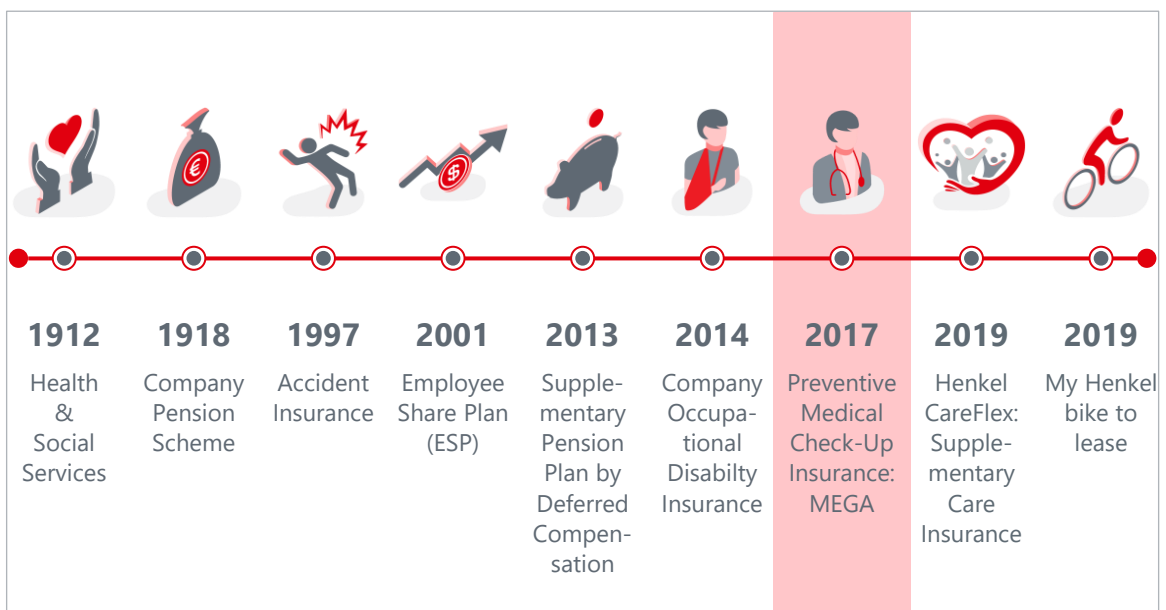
1912
Health & Social Services

1918
Company Pension Scheme

1997
Accident Insurance

2001
Employee Share Plan (ESP)

2013
Supplementary Pension Plan by Deferred Compensation

2014
Company Occupational Disabilty Insurance

2017
Preventive Medical Check-Up Insurance: MEGA

2019
Henkel CareFlex: Supplementary Care Insurance

2019
My Henkel bike to lease